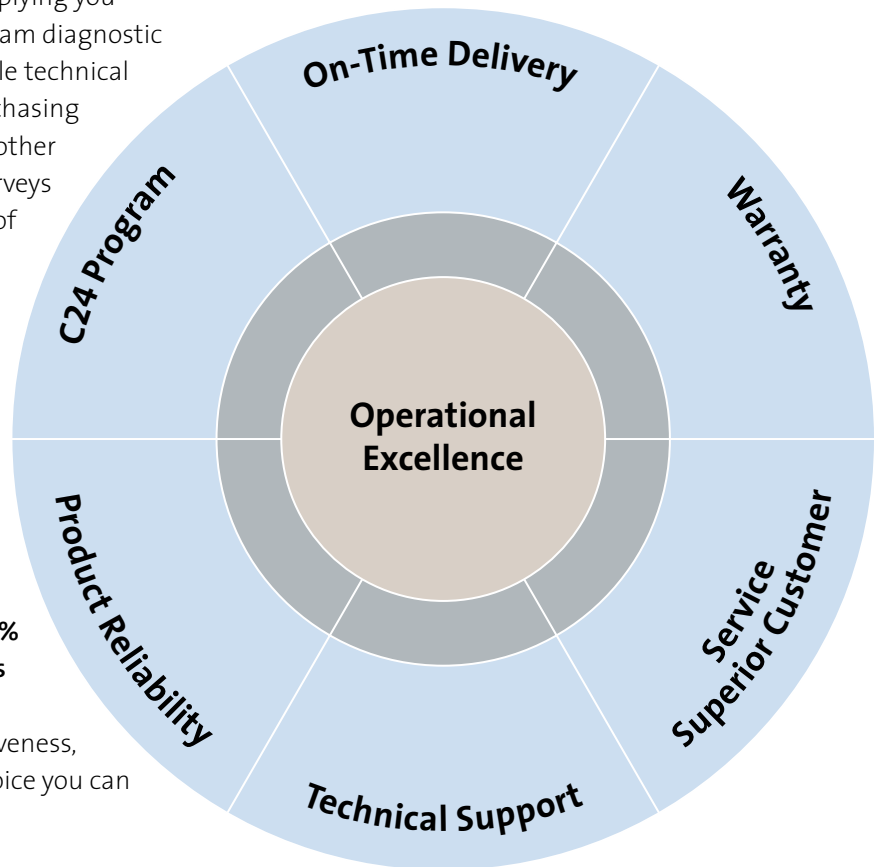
pplying you
am diagnostic
le technical
chasing
other
rveys
of

%
s

veness,
oice you can

On-Time Delivery

Warranty

Superior Customer Service

Technical Support

Product Reliability

C24 Program

Operational Excellence